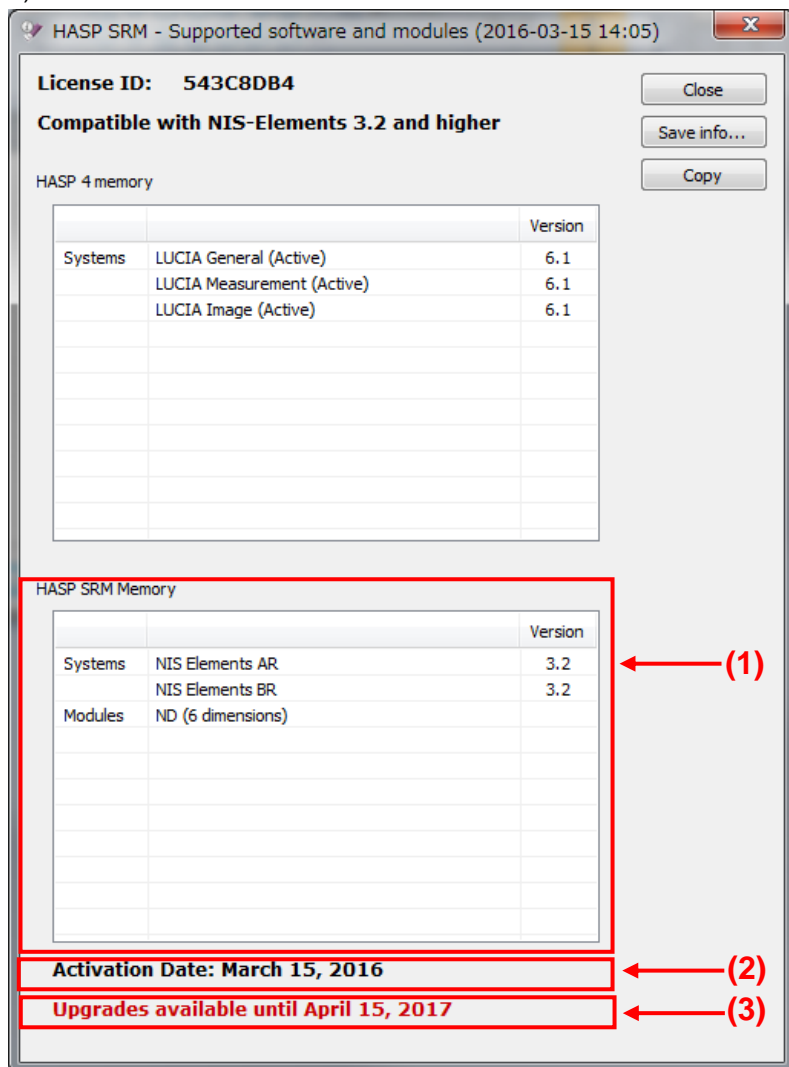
HASP SRM - Supported software and modules (2016-03-15 14:05)

License ID: 543C8DB4

Compatible with NIS-Elements 3.2 and higher

Close

Save info...

Copy

HASP 4 memory

| | | Version |
|---|---|---|
| Systems | LUCIA General (Active) | 6.1 |
| | LUCIA Measurement (Active) | 6.1 |
| | LUCIA Image (Active) | 6.1 |

HASP SRM Memory

| | | Version |
|---|---|---|
| Systems | NIS Elements AR | 3.2 |
| | NIS Elements BR | 3.2 |
| Modules | ND (6 dimensions) | |

(1)

Activation Date: March 15, 2016

(2)

Upgrades available until April 15, 2017

(3)